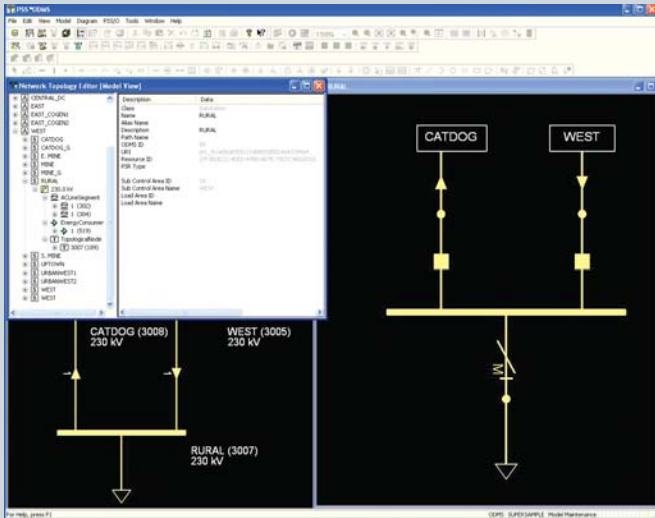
PSS®ODMS

File Edit View Model Diagram PSS/O Tools Window Help

Network Topology Editor [Model View]

CENTRAL_DC
EAST
EAST_COGEN1
EAST_COGEN2
WEST
CATDOG
CATDOG_G
E. MINE
MINE
MINE_G
RURAL
230.0 kV
ACLineSegment
1 (302)
1 (304)
EnergyConsumer
1 (519)
TopologicalNode
3007 (199)
S. MINE
UPTOWN
URBANWEST1
URBANWEST2
WEST
WEST

| Description | Data |
|---|---|
| Class | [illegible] |
| Name | RURAL |
| Alias Name | |
| Description | RURAL |
| Path Name | |
| ODMS ID | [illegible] |
| URI | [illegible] |
| Resource ID | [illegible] |
| PSR Type | |
| Sub Control Area ID | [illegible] |
| Sub Control Area Name | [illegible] |
| Load Area ID | |
| Load Area Name | |

RURAL

CATDOG

WEST

M

CATDOG (3008)
230 kV

WEST (3005)
230 kV

RURAL (3007)
230 kV

For Help, press F1

ODMS SUPERSAMPLE Model Maintenance